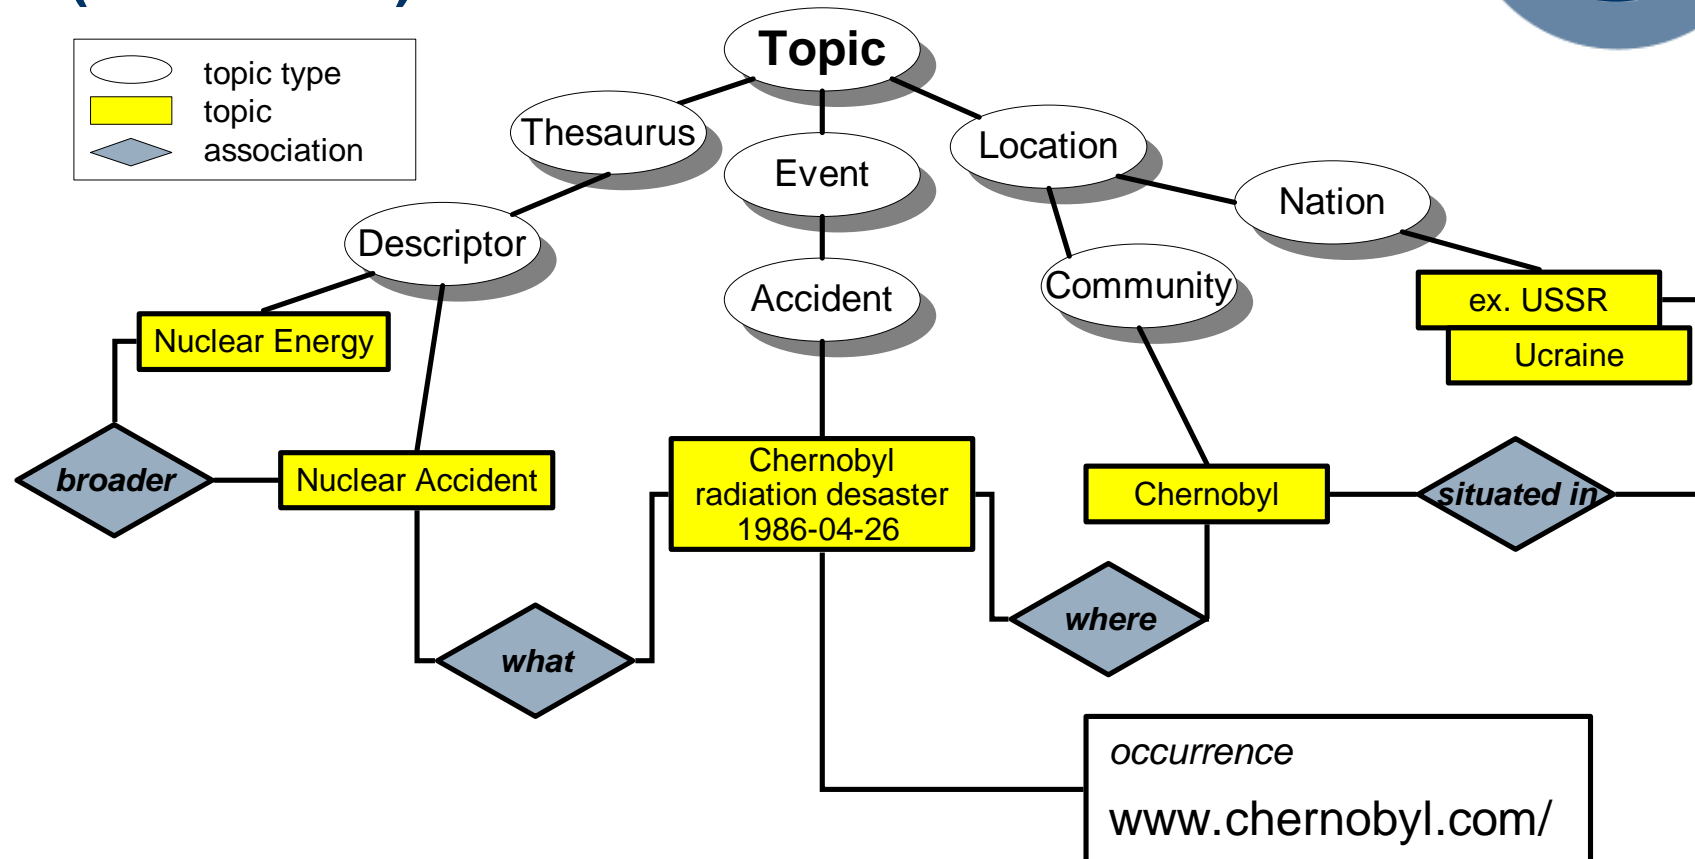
topic type
topic
association

Topic
Thesaurus
Event
Location
Nation
Descriptor
Accident
Community
ex. USSR
Ucraine
Nuclear Energy
broader
Nuclear Accident
Chernobyl radiation desaster 1986-04-26
Chernobyl
situated in
where
what
occurrence
www.chernobyl.com/